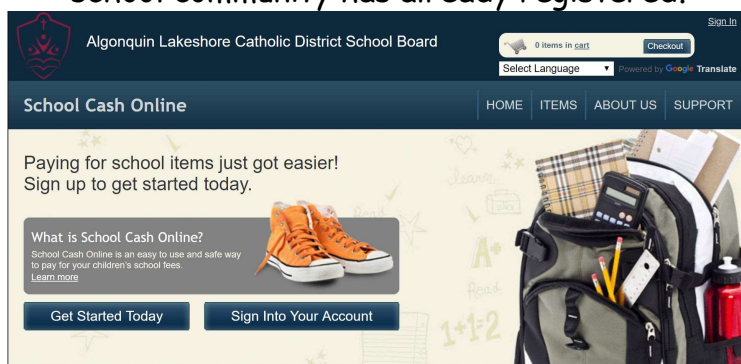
school community has already registered.

Sign In

Algonquin Lakeshore Catholic District School Board

0 items in cart

Checkout

Select Language

Powered by Google Translate

School Cash Online

HOME | ITEMS | ABOUT US | SUPPORT

Paying for school items just got easier! Sign up to get started today.

What is School Cash Online?

School Cash Online is an easy to use and safe way to pay for your children's school fees.

Learn more

Get Started Today

Sign Into Your Account

learn

Read

A+

1+1=2